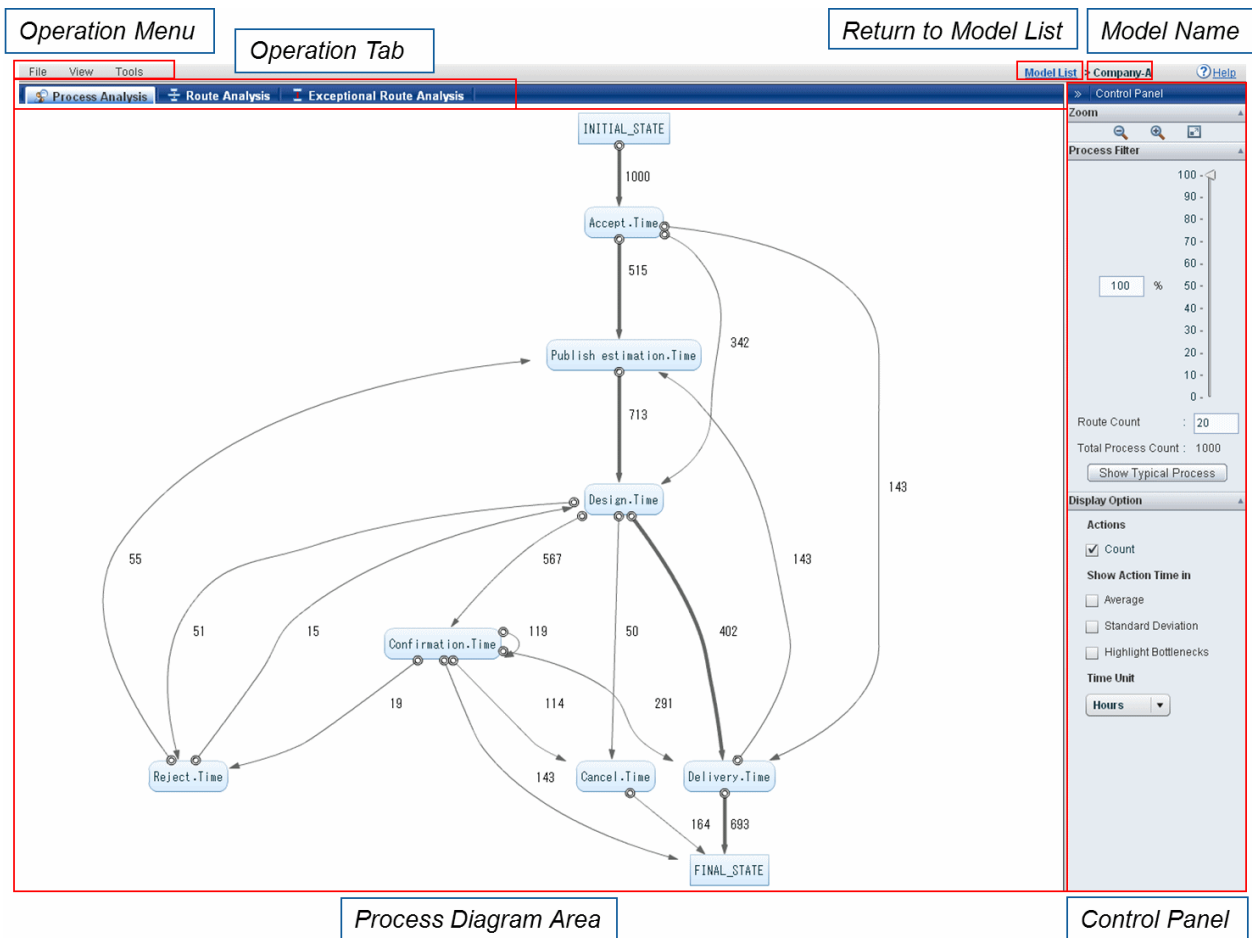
Operation Menu

Operation Tab

Return to Model List

Model Name

File View Tools

Model List > Company-A

Help

Process Analysis

Route Analysis

Exceptional Route Analysis

Control Panel

Zoom

Process Filter

100
90
80
70
60
50
40
30
20
10
0

100 %

Route Count : 20

Total Process Count : 1000

Show Typical Process

Display Option

Actions

Count

Show Action Time in

Average

Standard Deviation

Highlight Bottlenecks

Time Unit

Hours

INITIAL_STATE

1000

Accept.Time

515

342

143

Publish estimation.Time

713

Design.Time

55

567

51

15

50

402

143

Confirmation.Time

119

19

114

291

Reject.Time

143

Cancel.Time

Delivery.Time

164

693

FINAL_STATE

Process Diagram Area

Control Panel